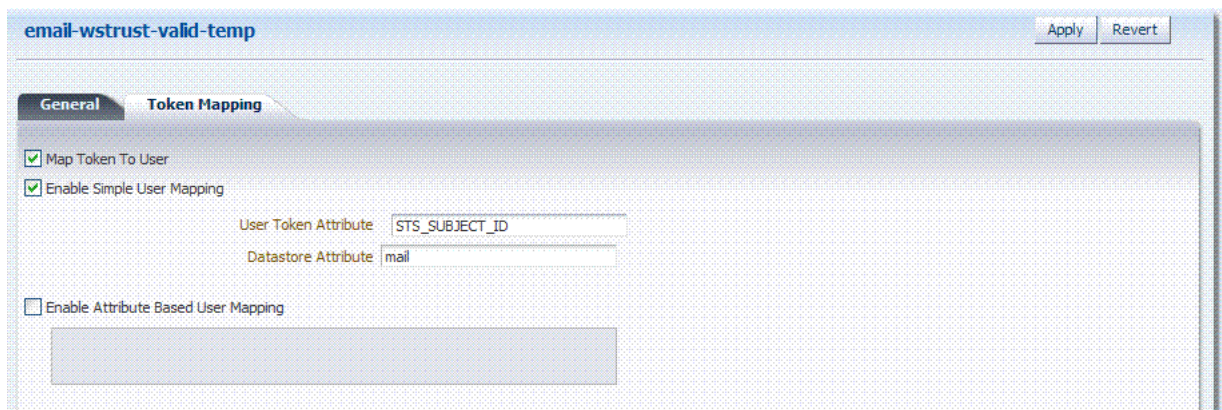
email-wstrust-valid-temp

Apply Revert

General Token Mapping

Map Token To User

Enable Simple User Mapping

User Token Attribute STS_SUBJECT_ID

Datastore Attribute mail

Enable Attribute Based User Mapping